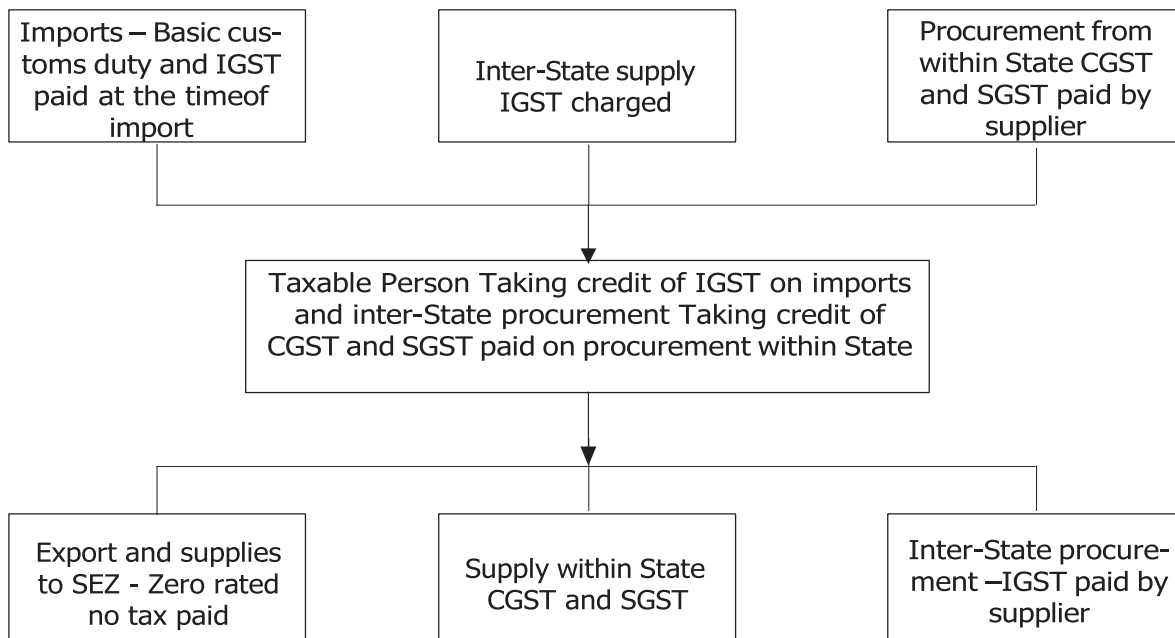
Imports – Basic customs duty and IGST paid at the timeof import

Inter-State supply IGST charged

Procurement from within State CGST and SGST paid by supplier

Taxable Person Taking credit of IGST on imports and inter-State procurement Taking credit of CGST and SGST paid on procurement within State

Export and supplies to SEZ - Zero rated no tax paid

Supply within State CGST and SGST

Inter-State procurement –IGST paid by supplier